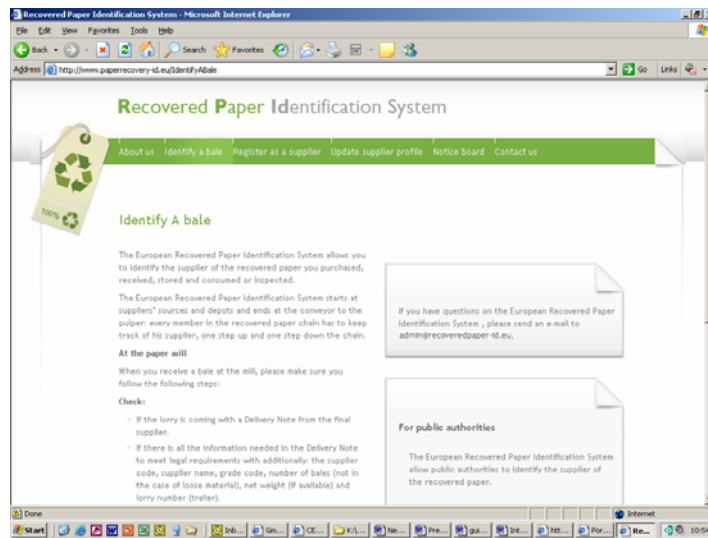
Recovered Paper Identification System - Microsoft Internet Explorer

File Edit View Favorites Tools Help

Back Search Favorites

Address http://www.paperrecovery-id.eu/IdentifyABale Go Links

Recovered Paper Identification System

About us Identify a bale Register as a supplier Update supplier profile Notice board Contact us

100%

Identify A bale

The European Recovered Paper Identification System allows you to identify the supplier of the recovered paper you purchased, received, stored and consumed or inspected.

The European Recovered Paper Identification System starts at suppliers' sources and depots and ends at the conveyor to the pulper: every member in the recovered paper chain has to keep track of his supplier, one step up and one step down the chain.

At the paper mill

When you receive a bale at the mill, please make sure you follow the following steps:

Check:

- If the lorry is coming with a Delivery Note from the final supplier.

- If there is all the information needed in the Delivery Note to meet legal requirements with additionally: the supplier code, supplier name, grade code, number of bales (not in the case of loose material), net weight (if available) and lorry number (trailer).

If you have questions on the European Recovered Paper Identification System , please send an e-mail to admin@recoveredpaper-id.eu.

For public authorities

The European Recovered Paper Identification System allow public authorities to identify the supplier of the recovered paper.

Done Internet

Start Inb... Gm... CE... K:\... Ne... Pre... gui... Int... htt... Por... Re... 10:54